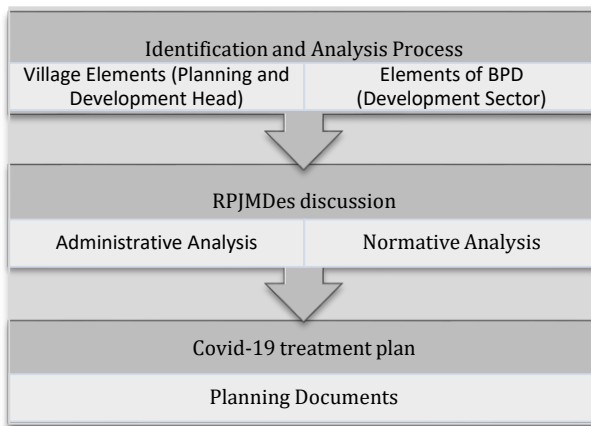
Identification and Analysis Process

Village Elements (Planning and Development Head)

Elements of BPD (Development Sector)

RPJMDes discussion

Administrative Analysis

Normative Analysis

Covid-19 treatment plan

Planning Documents